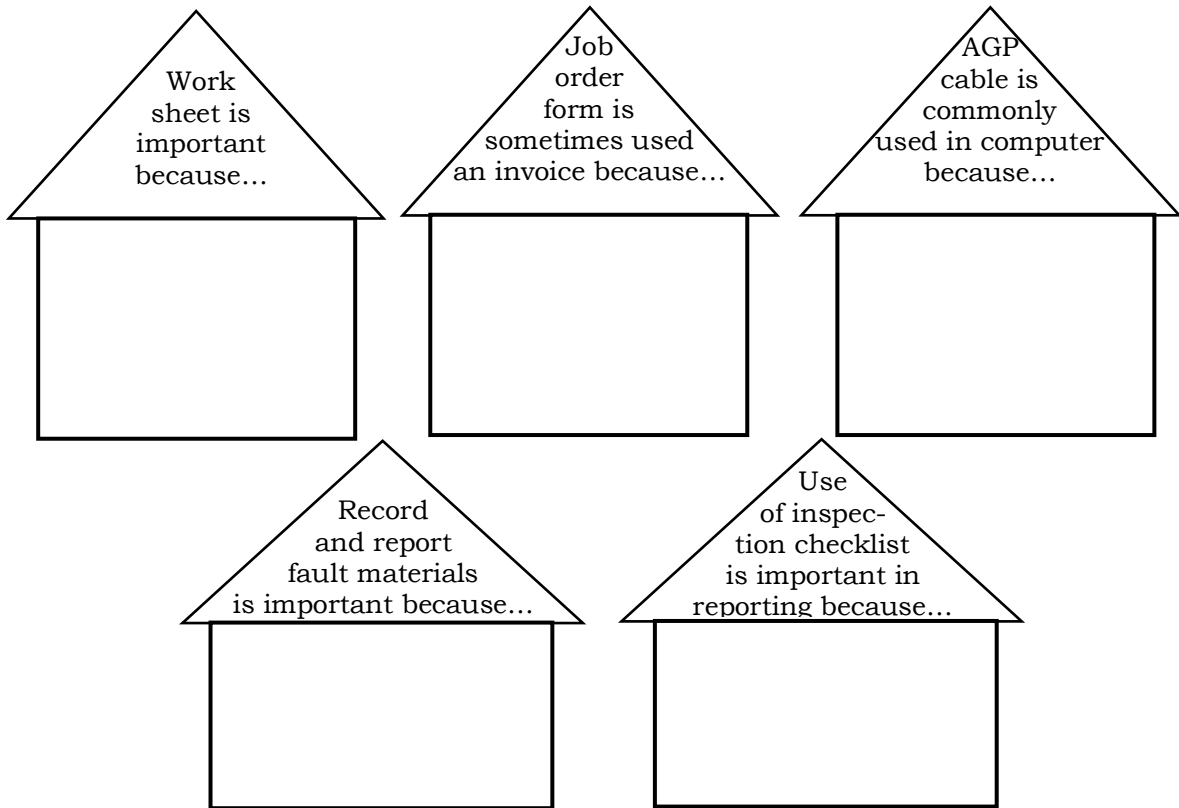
Work sheet is important because...

Job order form is sometimes used an invoice because...

AGP cable is commonly used in computer because...

Record and report fault materials is important because...

Use of inspection checklist is important in reporting because...